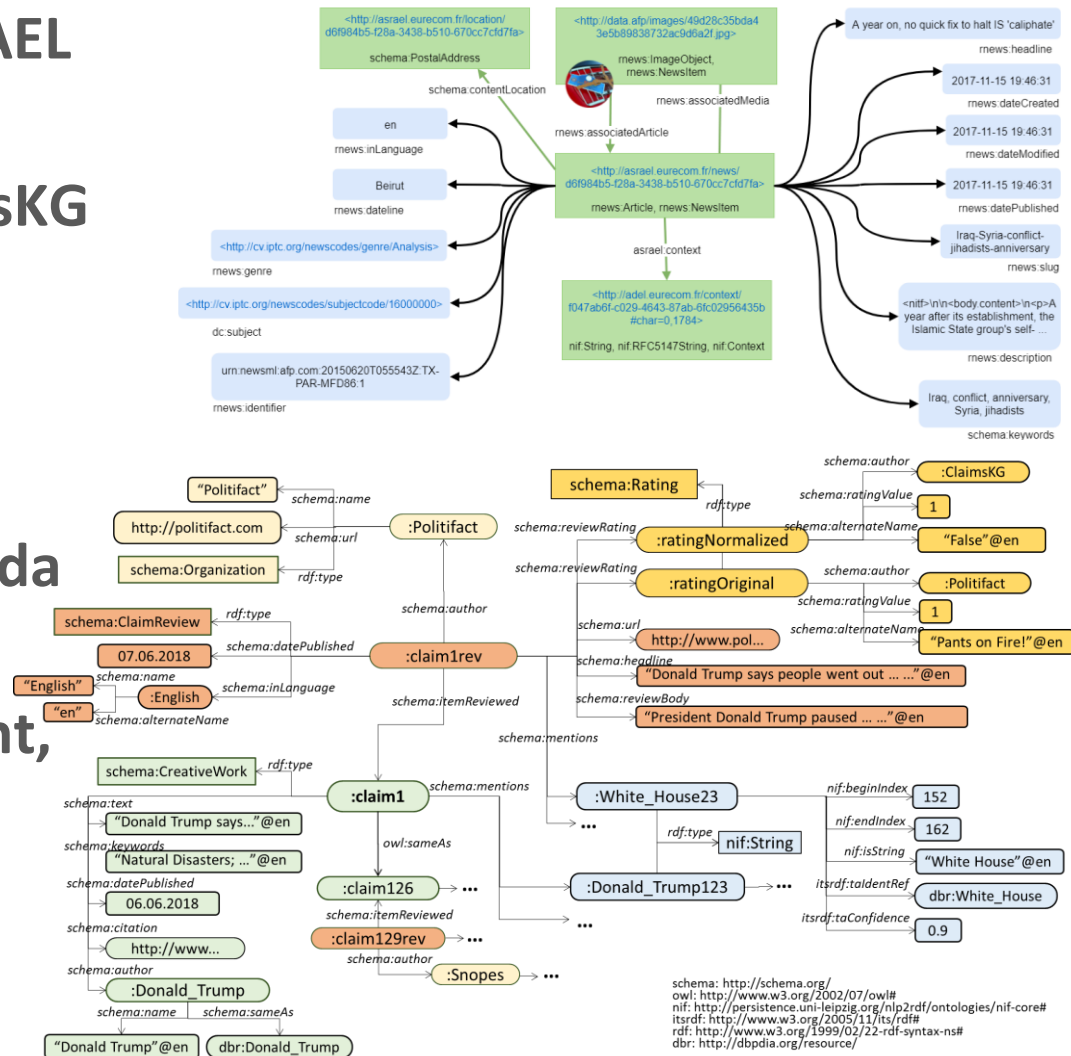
AEL

sKG

da

nt,

<http://asrael.eurecom.fr/location/d6f984b5-f28a-3438-b510-670cc7cfd7fa>
schema:PostalAddress

<http://data.afp/images/49d28c35bda43e5b89838732ac9d6a2f.jpg>
rnews:ImageObject, rnews:NewsItem

A year on, no quick fix to halt IS 'caliphate'
rnews:headline

schema:contentLocation

rnews:associatedMedia

2017-11-15 19:46:31
rnews:dateCreated

en
rnews:inLanguage

rnews:associatedArticle

2017-11-15 19:46:31
rnews:dateModified

Beirut
rnews:dateline

<http://asrael.eurecom.fr/news/d6f984b5-f28a-3438-b510-670cc7cfd7fa>
rnews:Article, rnews:NewsItem

2017-11-15 19:46:31
rnews:datePublished

<http://cv.iptc.org/newscodes/genre/Analysis>
rnews:genre

asrael:context

Iraq-Syria-conflict-jihadists-anniversary
rnews:slug

<http://cv.iptc.org/newscodes/subjectcode/16000000>
dc:subject

<http://adel.eurecom.fr/context/f047ab6f-c029-4643-87ab-6fc02956435b#char=0,1784>
nif:String, nif:RFC5147String, nif:Context

<nitf>\n\n<body.content>\n<p>A year after its establishment, the Islamic State group's self- ...
rnews:description

urn:newsml:afp.com:20150620T055543Z:TX-PAR-MFD86:1
rnews:identifier

Iraq, conflict, anniversary, Syria, jihadists
schema:keywords

"Politifact"
schema:name
http://politifact.com
schema:url
:Politifact
schema:Organization
rdf:type

schema:Rating
rdf:type
schema:author
:ClaimsKG
schema:ratingValue
1
schema:reviewRating
schema:alternateName
:ratingNormalized
"False"@en
schema:reviewRating
:ratingOriginal
schema:author
:Politifact
schema:ratingValue
1
schema:alternateName
"Pants on Fire!"@en

schema:author
schema:ClaimReview
rdf:type
07.06.2018
schema:datePublished
:claim1rev
schema:url
http://www.pol...
schema:headline
"Donald Trump says people went out ... ..."@en
schema:reviewBody
"President Donald Trump paused ... ..."@en
"English"
schema:name
:English
schema:inLanguage
"en"
schema:alternateName
schema:itemReviewed
schema:mentions

schema:CreativeWork
rdf:type
:claim1
schema:mentions
:White_House23
nif:beginIndex
152
nif:endIndex
162
schema:text
"Donald Trump says..."@en
...
rdf:type
nif:String
schema:keywords
"Natural Disasters; ..."@en
owl:sameAs
nif:isString
"White House"@en
schema:datePublished
06.06.2018
:claim126
...
:Donald_Trump123
...
itsrdf:taIdentRef
dbr:White_House
schema:itemReviewed
schema:citation
http://www...
:claim129rev
...
...
itsrdf:taConfidence
0.9
schema:author
schema:author
:Snopes
...
:Donald_Trump
schema:name
schema:sameAs
"Donald Trump"@en
dbr:Donald_Trump

schema: http://schema.org/
owl: http://www.w3.org/2002/07/owl#
nif: http://persistence.uni-leipzig.org/nlp2rdf/ontologies/nif-core#
itsrdf: http://www.w3.org/2005/11/its/rdf#
rdf: http://www.w3.org/1999/02/22-rdf-syntax-ns#
dbr: http://dbpdia.org/resource/